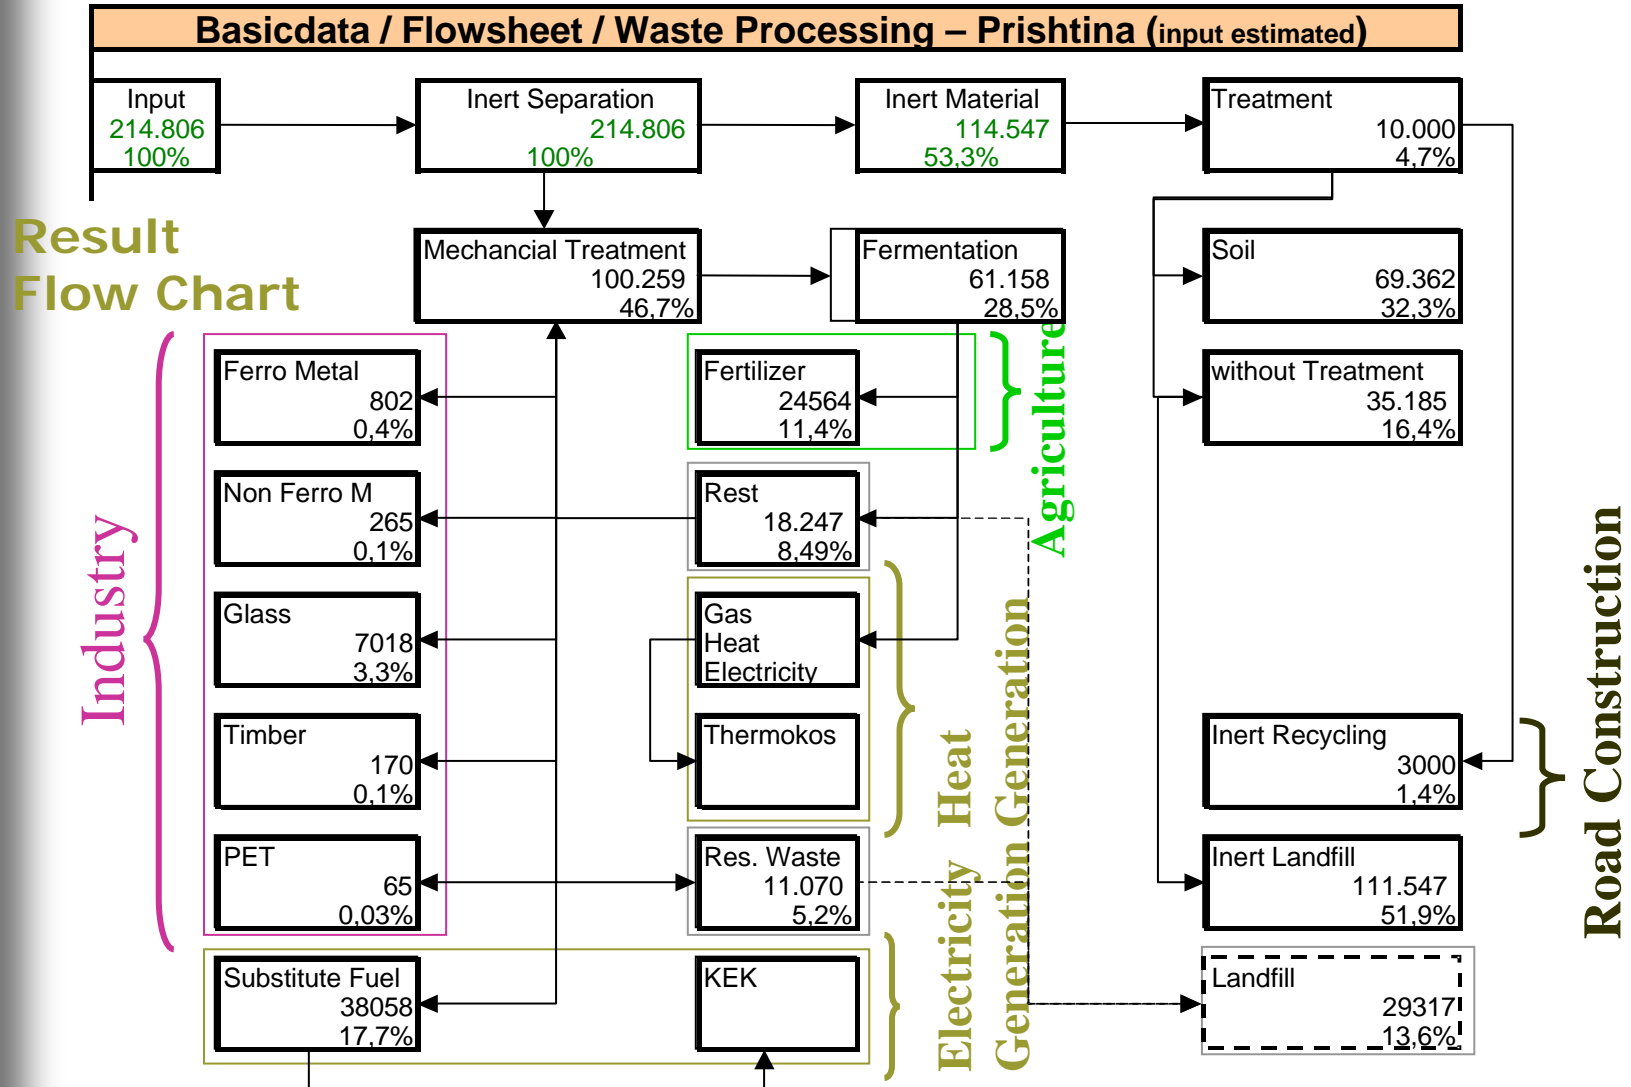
Basicdata / Flowsheet / Waste Processing – Prishtina (input estimated)

Input
214.806
100%

Inert Separation
214.806
100%

Inert Material
114.547
53,3%

Treatment
10.000
4,7%

Result
Flow Chart

Mechancial Treatment
100.259
46,7%

Fermentation
61.158
28,5%

Soil
69.362
32,3%

Industry

Ferro Metal
802
0,4%

Fertilizer
24564
11,4%

Agriculture

without Treatment
35.185
16,4%

Non Ferro M
265
0,1%

Rest
18.247
8,49%

Glass
7018
3,3%

Gas
Heat
Electricity

Heat Generation

Timber
170
0,1%

Thermokos

Inert Recycling
3000
1,4%

Road Construction

PET
65
0,03%

Res. Waste
11.070
5,2%

Inert Landfill
111.547
51,9%

Substitute Fuel
38058
17,7%

KEK

Electricity Generation

Landfill
29317
13,6%